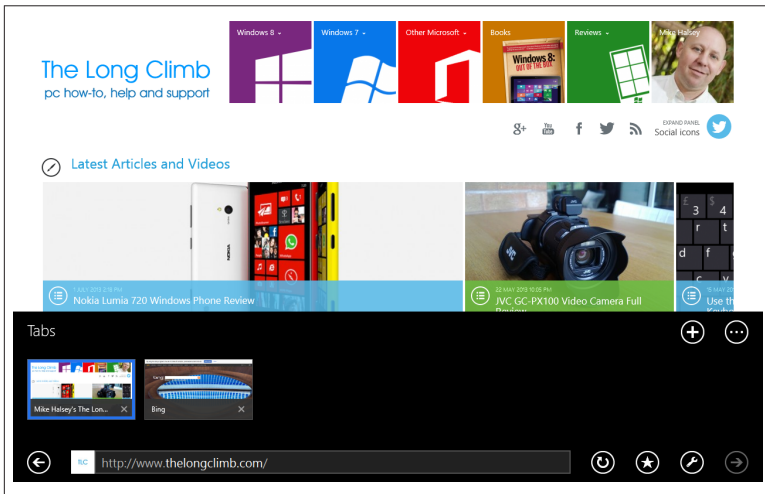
The Long Climb
pc how-to, help and support

Windows 8
Windows 7
Other Microsoft
Books
Reviews
Mike Halsey

Windows 8: OUT OF THE BOX

EXPAND PANEL
Social icons

Latest Articles and Videos

1 JULY 2013 2:18 PM
Nokia Lumia 720 Windows Phone Review

22 MAY 2013 10:05 PM
JVC GC-PX100 Video Camera Full Review

Use th

Tabs

Mike Halsey's The Lon...
Bing

http://www.thelongclimb.com/